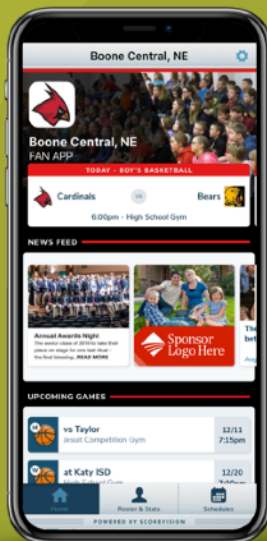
Boone Central, NE

Boone Central, NE
FAN APP

TODAY - BOY'S BASKETBALL

Cardinals VS Bears

6:00pm - High School Gym

NEWS FEED

Annual Awards Night
The senior class of 2016 to take their places on stage for one last float - the final blessing...READ MORE

Sponsor Logo Here

UPCOMING GAMES

vs Taylor
Jesuit Competition Gym
12/11
7:15pm

at Katy ISD
High School Gym
12/20
6:00pm

Home
Roster & Stats
Schedules

POWERED BY SCOREVISION